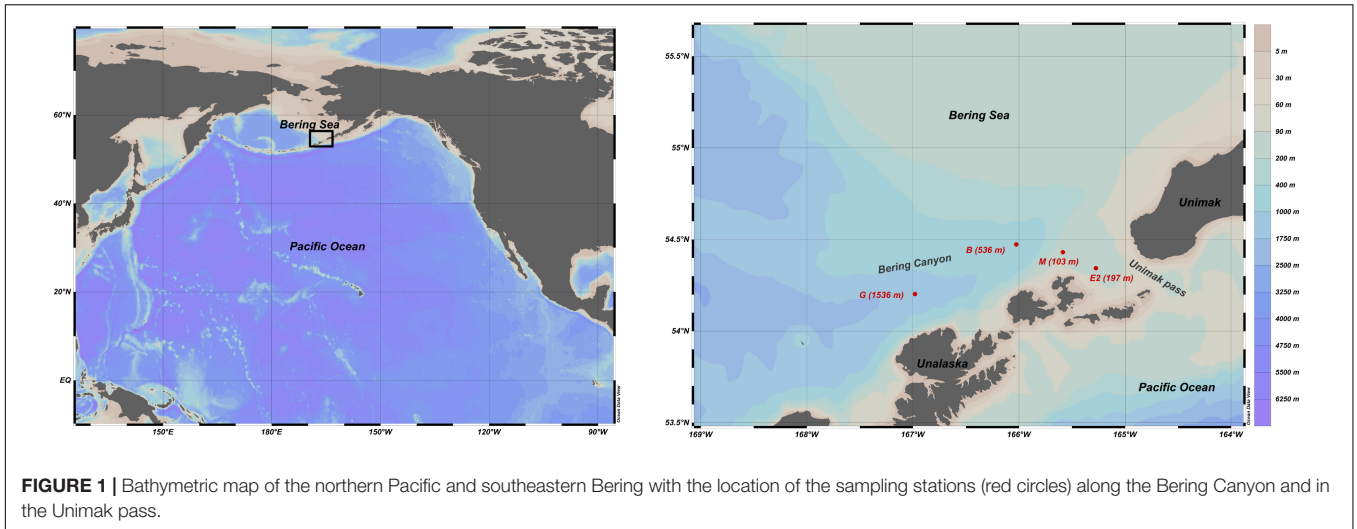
60°N
40°N
20°N
EQ
Bering Sea
Pacific Ocean
150°E
180°E
150°W
120°W
90°W
Ocean Data View

55.5°N
55°N
54.5°N
54°N
53.5°N
Bering Sea
Unimak
B (536 m)
M (103 m)
E2 (197 m)
Bering Canyon
Unimak pass
G (1536 m)
Unalaska
Pacific Ocean
169°W
168°W
167°W
166°W
165°W
164°W
Ocean Data View

5 m
30 m
60 m
90 m
200 m
400 m
1000 m
1750 m
2500 m
3250 m
4000 m
4750 m
5500 m
6250 m

FIGURE 1 | Bathymetric map of the northern Pacific and southeastern Bering with the location of the sampling stations (red circles) along the Bering Canyon and in the Unimak pass.